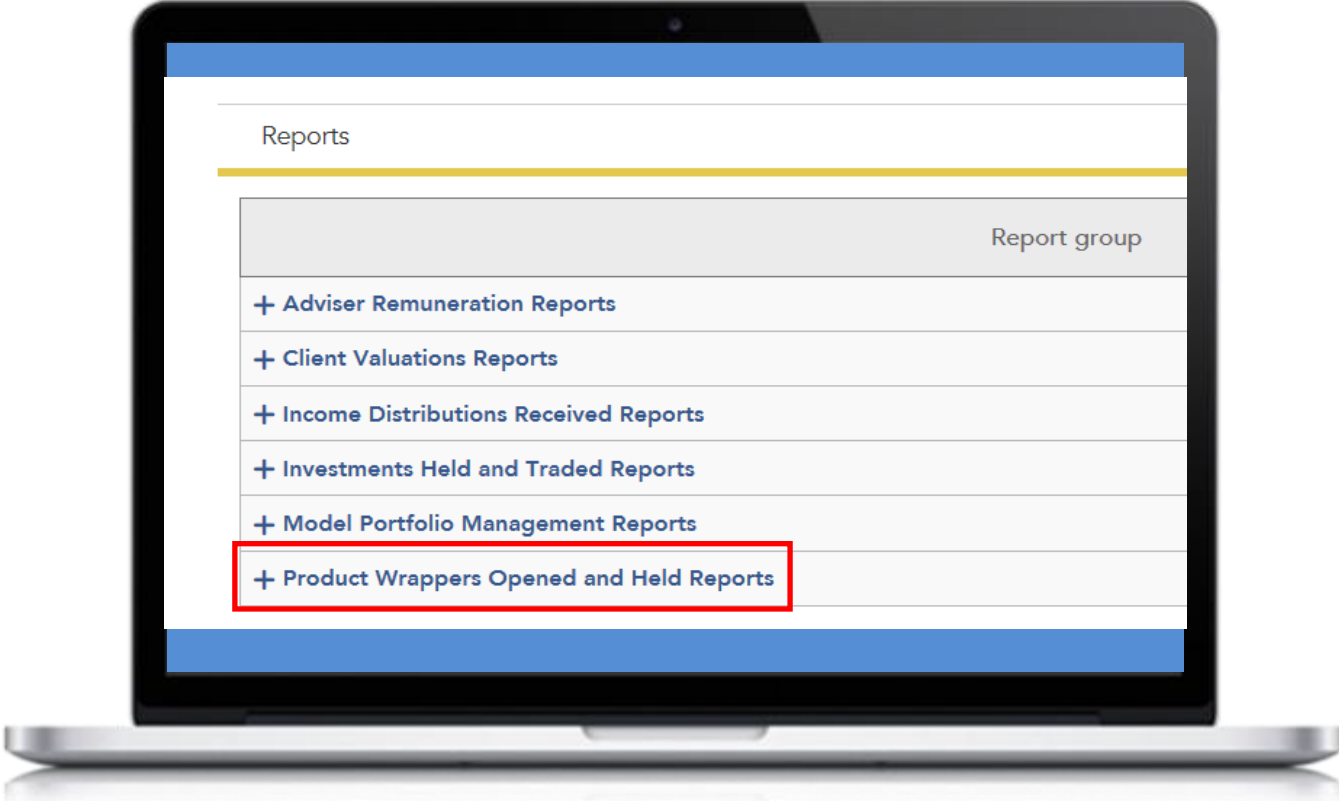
Reports

| Report group |
|---|
| + Adviser Remuneration Reports |
| + Client Valuations Reports |
| + Income Distributions Received Reports |
| + Investments Held and Traded Reports |
| + Model Portfolio Management Reports |
| + Product Wrappers Opened and Held Reports |